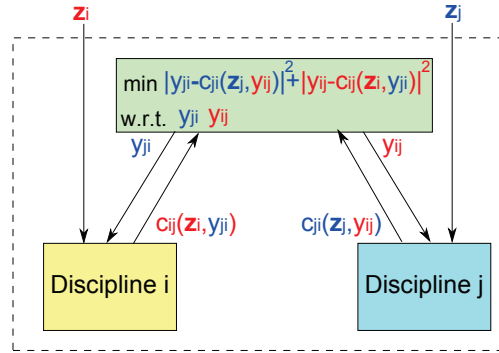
$\mathbf{z}_i$

$\mathbf{z}_j$

min $|y_{ji}-c_{ji}(\mathbf{z}_j,y_{ij})|^2+|y_{ij}-c_{ij}(\mathbf{z}_i,y_{ji})|^2$

w.r.t. $y_{ji}$ $y_{ij}$

$y_{ji}$

$y_{ij}$

$c_{ij}(\mathbf{z}_i,y_{ji})$

$c_{ji}(\mathbf{z}_j,y_{ij})$

Discipline i

Discipline j